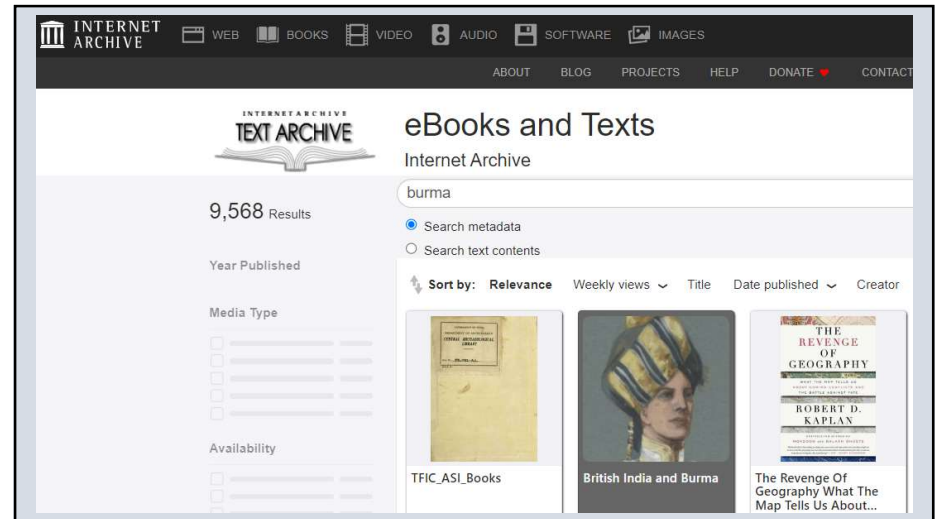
INTERNET ARCHIVE WEB BOOKS VIDEO AUDIO SOFTWARE IMAGES

ABOUT BLOG PROJECTS HELP DONATE CONTACT

INTERNET ARCHIVE TEXT ARCHIVE

eBooks and Texts

Internet Archive

burma

9,568 Results

Search metadata

Search text contents

Year Published

Sort by: Relevance Weekly views Title Date published Creator

Media Type

Availability

TFIC_ASI_Books

British India and Burma

THE REVENGE OF GEOGRAPHY ROBERT D. KAPLAN

The Revenge Of Geography What The Map Tells Us About...